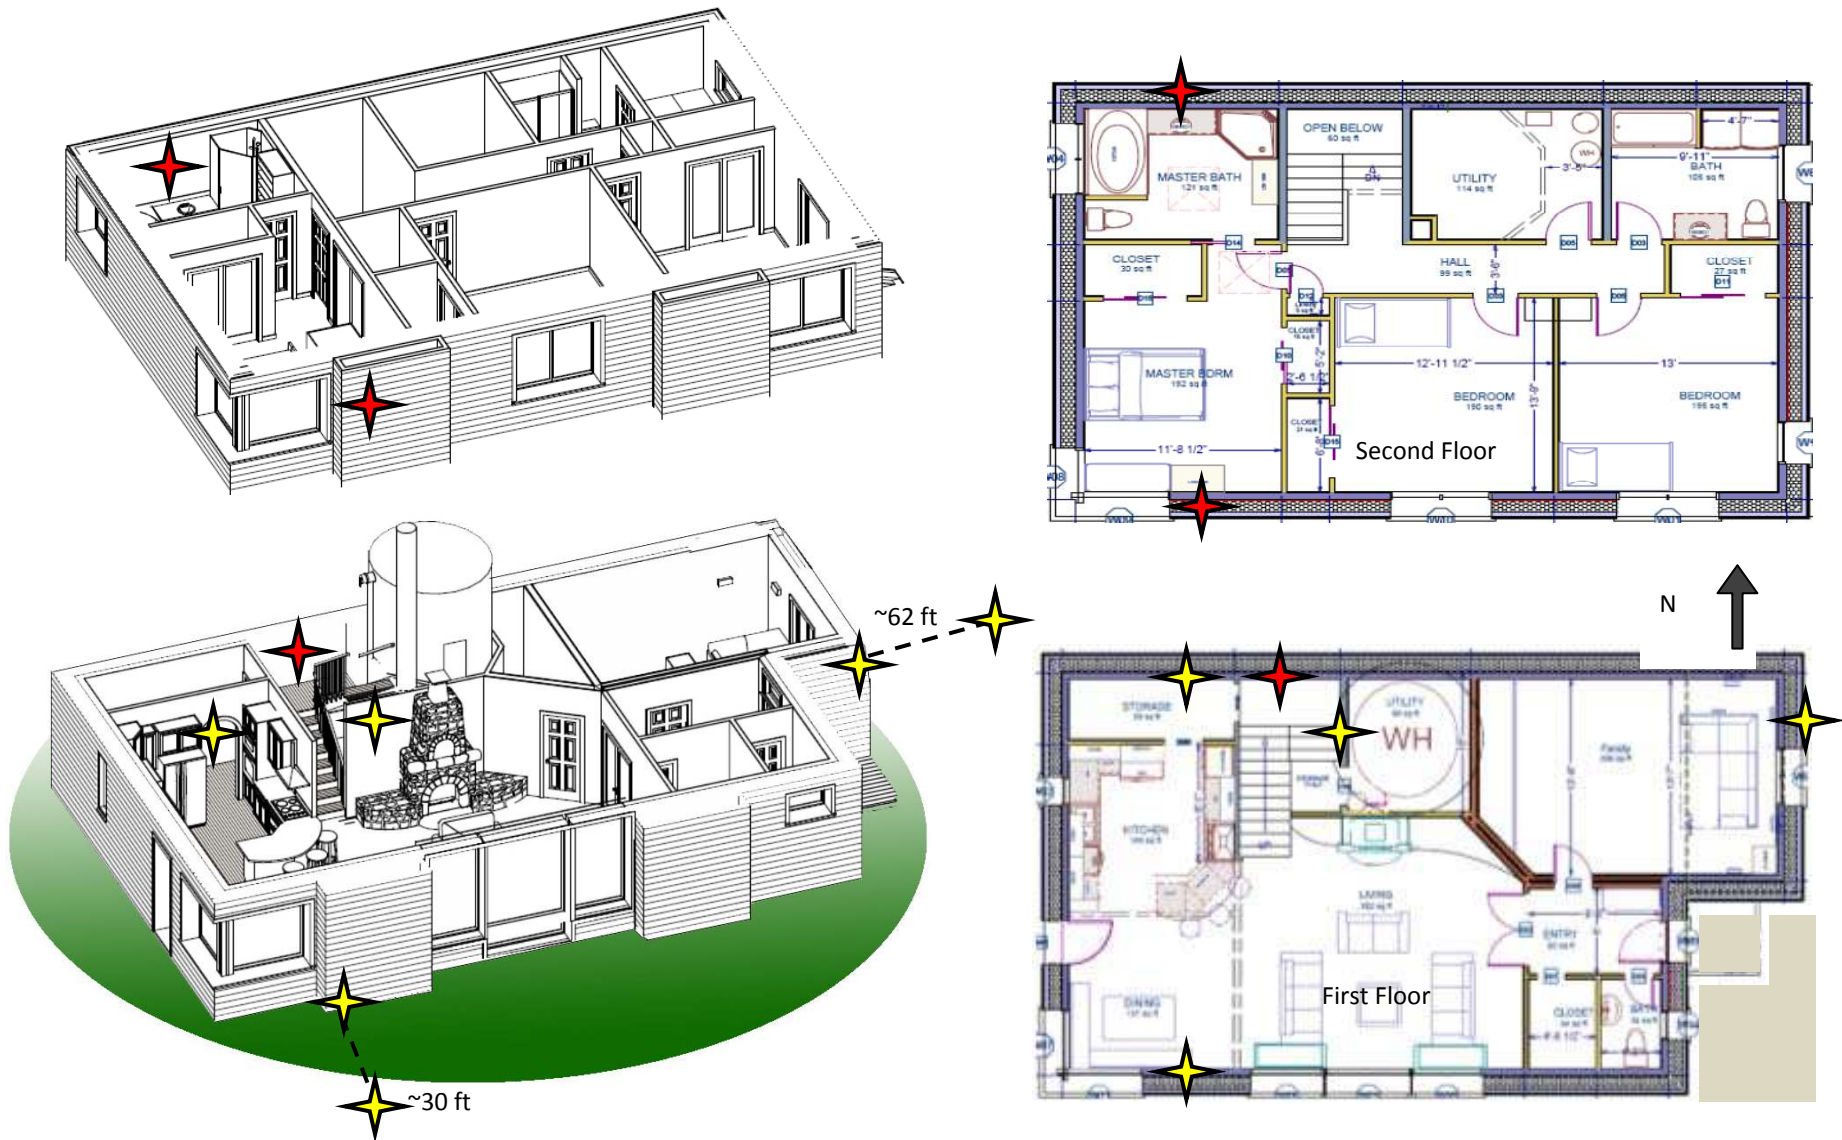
~62 ft

~30 ft

OPEN BELOW
60 sq ft

MASTER BATH
121 sq ft

UTILITY
114 sq ft

BATH
106 sq ft

4'-7"

9'-11"

3'-6"

DN

CLOSET
30 sq ft

HALL
99 sq ft

CLOSET
27 sq ft

MASTER DORM
192 sq ft

12'-11 1/2"

13'

BEDROOM
190 sq ft

BEDROOM
195 sq ft

13'-9"

11'-8 1/2"

Second Floor

N

STORAGE

UTILITY

WH

KITCHEN

Family

LIVING

ENTRY

DINING

CLOSET

BATH

First Floor